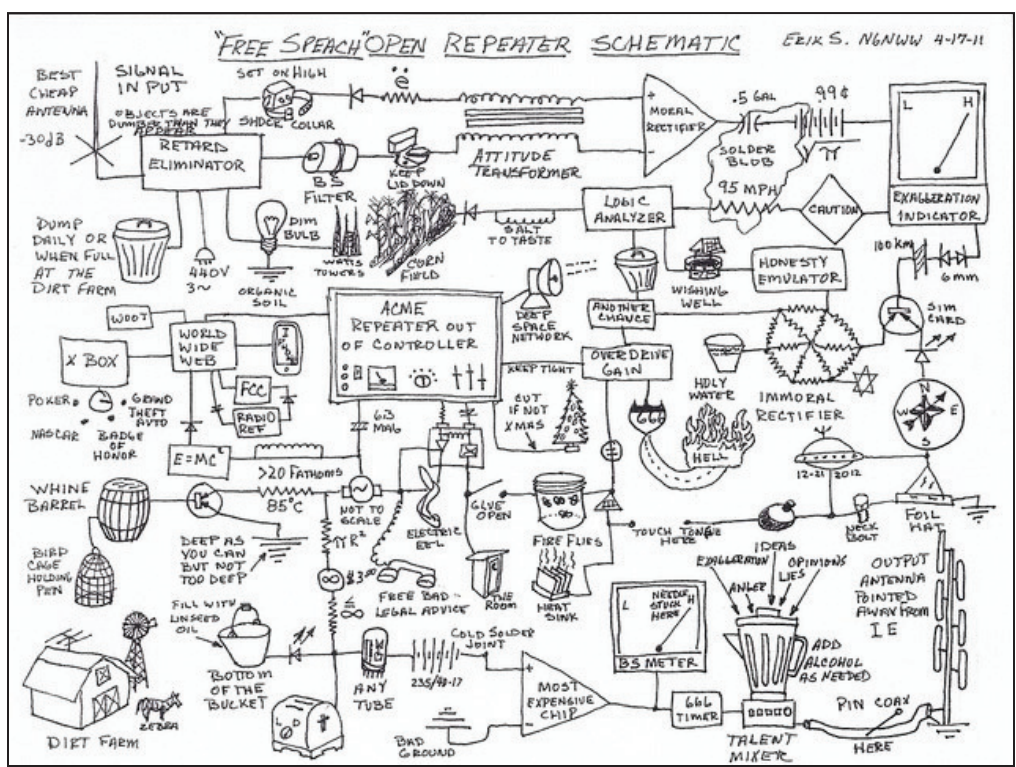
"FREE SPEACH" OPEN REPEATER SCHEMATIC ERIK S. N6NWW 4-17-11

BEST CHEAP ANTENNA

-30dB

SIGNAL IN PUT

OBJECTS ARE DUMBER THAN THEY APPEAR

SET ON HIGH

SHOCK COLLAR

e

MORAL RECTIFIER

.5 GAL

99¢

L H

RETARD ELIMINATOR

BS FILTER

KEEP LID DOWN

ATTITUDE TRANSFORMER

SOLDER BLOB

95 MPH

CAUTION

EXAGGERATION INDICATOR

DUMP DAILY OR WHEN FULL AT THE DIRT FARM

DIM BULB

440V 3~

ORGANIC SOIL

WATTS TOWERS

CORN FIELD

SALT TO TASTE

LOGIC ANALYZER

WISHING WELL

HONESTY EMULATOR

100 Km

6 mm

WOOT

DEEP SPACE NETWORK

ACME REPEATER OUT OF CONTROLLER

ANOTHER CHANCE

SIM CARD

X BOX

WORLD WIDE WEB

FCC

RADIO REF

KEEP TIGHT

OVERDRIVE GAIN

HOLY WATER

IMMORAL RECTIFIER

POKER

GRAND THEFT AUTO

NASCAR

BADGE OF HONOR

CUT IF NOT XMAS

666

HELL

N W E S

E=MC²

63 MAG

12-21 2012

>20 FATHOMS

WHINE BARREL

85°C

NOT TO SCALE

ELECTRIC EEL

GLUE OPEN

FIRE FLIES

TOUCH TONGUE HERE

NECK BOLT

FOIL HAT

BIRD CAGE HOLDING PEN

DEEP AS YOU CAN BUT NOT TOO DEEP

TTR²

$3⁰⁰

FREE BAD LEGAL ADVICE

THE ROOM

HEAT SINK

EXAGGERATION

IDEAS

OPINIONS

ANGER

LIES

OUTPUT ANTENNA POINTED AWAY FROM IE

FILL WITH LINSEED OIL

COLD SOLDER JOINT

L NEEDLE STUCK HERE H

BS METER

ADD ALCOHOL AS NEEDED

BOTTOM OF THE BUCKET

ANY TUBE

235/40-17

MOST EXPENSIVE CHIP

666 TIMER

PIN COAX HERE

ZEBRA

DIRT FARM

BAD GROUND

TALENT MIXER